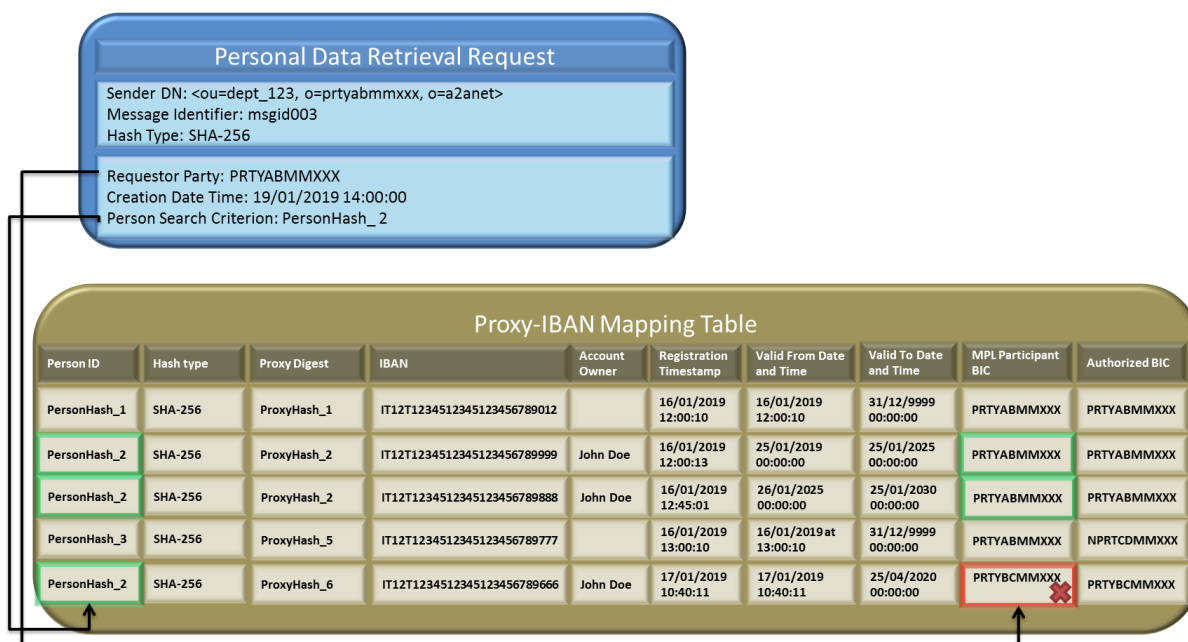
Personal Data Retrieval Request

Sender DN: <ou=dept_123, o=prtyabmmxxx, o=a2anet>
Message Identifier: msgid003
Hash Type: SHA-256

Requestor Party: PRTYABMMXXX
Creation Date Time: 19/01/2019 14:00:00
Person Search Criterion: PersonHash_ 2

Proxy-IBAN Mapping Table

| Person ID | Hash type | Proxy Digest | IBAN | Account Owner | Registration Timestamp | Valid From Date and Time | Valid To Date and Time | MPL Participant BIC | Authorized BIC |
|---|---|---|---|---|---|---|---|---|---|
| PersonHash_1 | SHA-256 | ProxyHash_1 | IT12T1234512345123456789012 | | 16/01/2019 12:00:10 | 16/01/2019 12:00:10 | 31/12/9999 00:00:00 | PRTYABMMXXX | PRTYABMMXXX |
| PersonHash_2 | SHA-256 | ProxyHash_2 | IT12T1234512345123456789999 | John Doe | 16/01/2019 12:00:13 | 25/01/2019 00:00:00 | 25/01/2025 00:00:00 | PRTYABMMXXX | PRTYABMMXXX |
| PersonHash_2 | SHA-256 | ProxyHash_2 | IT12T1234512345123456789888 | John Doe | 16/01/2019 12:45:01 | 26/01/2025 00:00:00 | 25/01/2030 00:00:00 | PRTYABMMXXX | PRTYABMMXXX |
| PersonHash_3 | SHA-256 | ProxyHash_5 | IT12T1234512345123456789777 | | 16/01/2019 13:00:10 | 16/01/2019 at 13:00:10 | 31/12/9999 00:00:00 | PRTYABMMXXX | NPRTCDMMXXX |
| PersonHash_2 | SHA-256 | ProxyHash_6 | IT12T1234512345123456789666 | John Doe | 17/01/2019 10:40:11 | 17/01/2019 10:40:11 | 25/04/2020 00:00:00 | PRTYBCMMXXX | PRTYBCMMXXX |